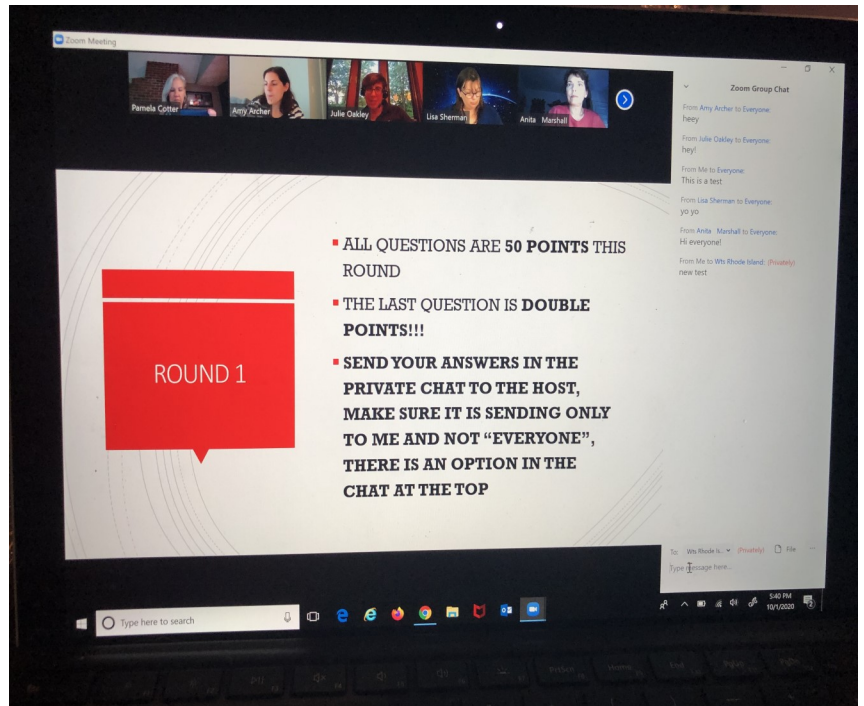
Zoom Meeting

Pamela Cotter
Amy Archer
Julie Oakley
Lisa Sherman
Anita Marshall

Zoom Group Chat

From Amy Archer to Everyone:
heey

From Julie Oakley to Everyone:
hey!

From Me to Everyone:
This is a test

From Lisa Sherman to Everyone:
yo yo

From Anita Marshall to Everyone:
Hi everyone!

From Me to Whs Rhode Island: (Privately)
new test

ROUND 1

ALL QUESTIONS ARE **50 POINTS** THIS ROUND

THE LAST QUESTION IS **DOUBLE POINTS!!!**

**SEND YOUR ANSWERS IN THE PRIVATE CHAT TO THE HOST, MAKE SURE IT IS SENDING ONLY TO ME AND NOT "EVERYONE", THERE IS AN OPTION IN THE CHAT AT THE TOP**

To: Whs Rhode Is... (Privately) File

Type message here...

Type here to search

5:40 PM
10/1/2020